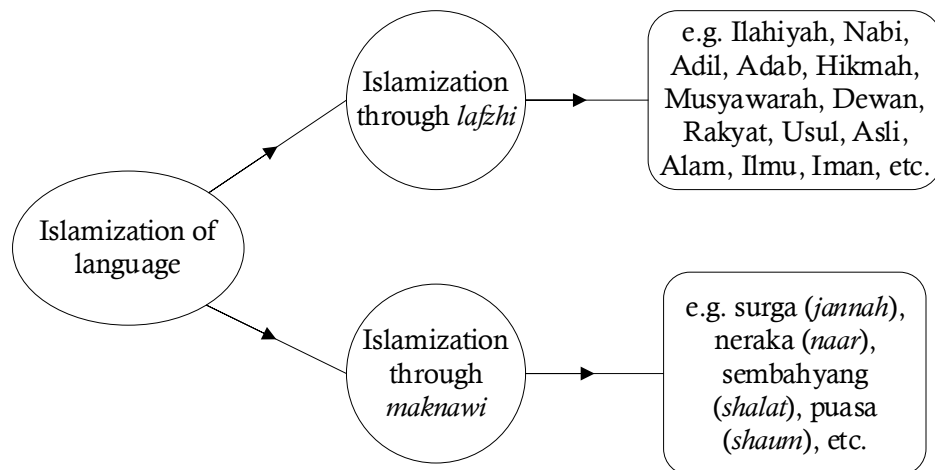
Islamization of language

Islamization through lafzhi

e.g. Ilahiyah, Nabi, Adil, Adab, Hikmah, Musyawarah, Dewan, Rakyat, Usul, Asli, Alam, Ilmu, Iman, etc.

Islamization through maknawi

e.g. surga (jannah), neraka (naar), sembahyang (shalat), puasa (shaum), etc.